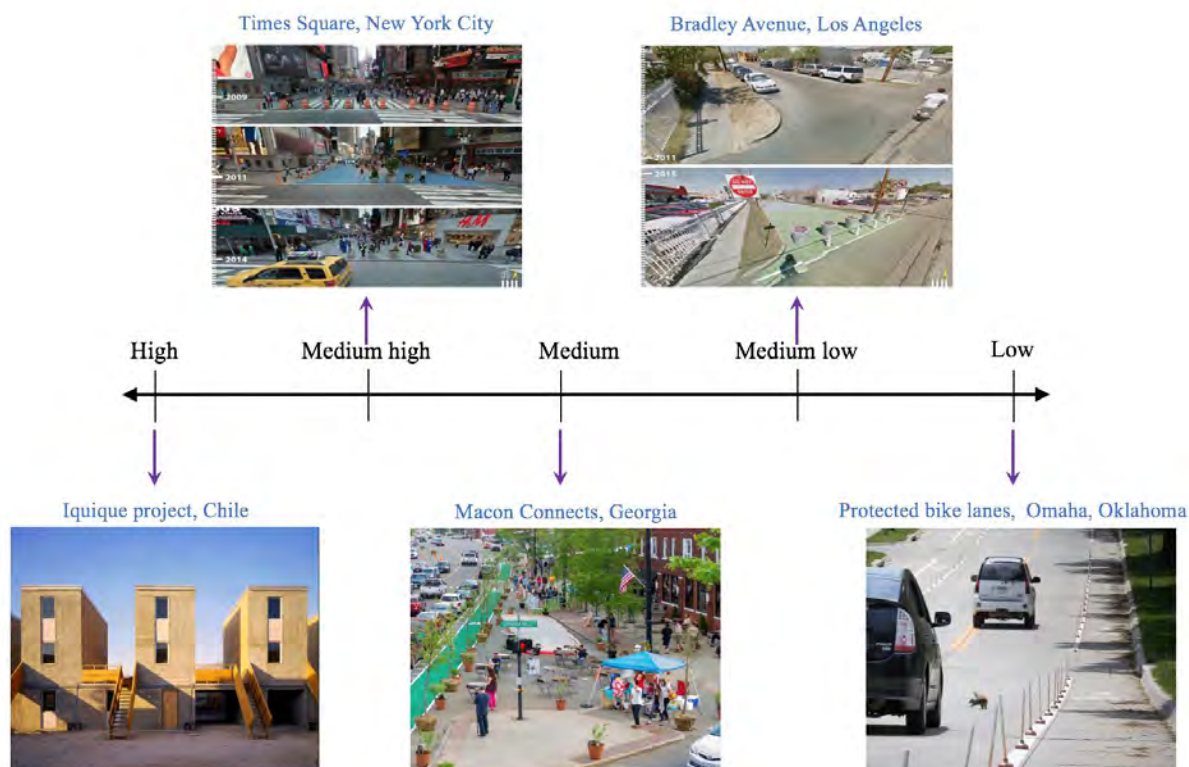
Times Square, New York City

2009

2011

2014

H&M

Bradley Avenue, Los Angeles

2011

2015

High

Medium high

Medium

Medium low

Low

Iquique project, Chile

Macon Connects, Georgia

Protected bike lanes, Omaha, Oklahoma